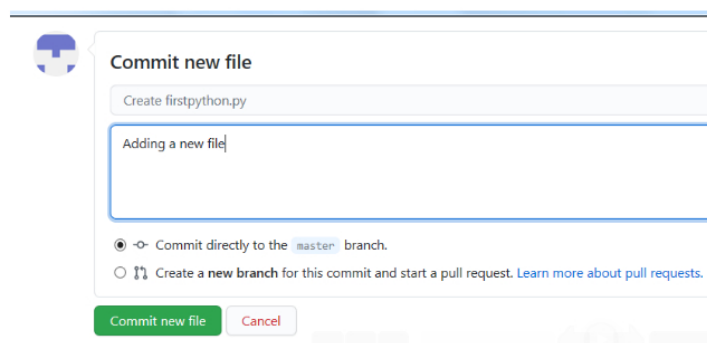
Commit new file

Create firstpython.py

Adding a new file

Commit directly to the master branch.

Create a new branch for this commit and start a pull request. Learn more about pull requests.

Commit new file

Cancel